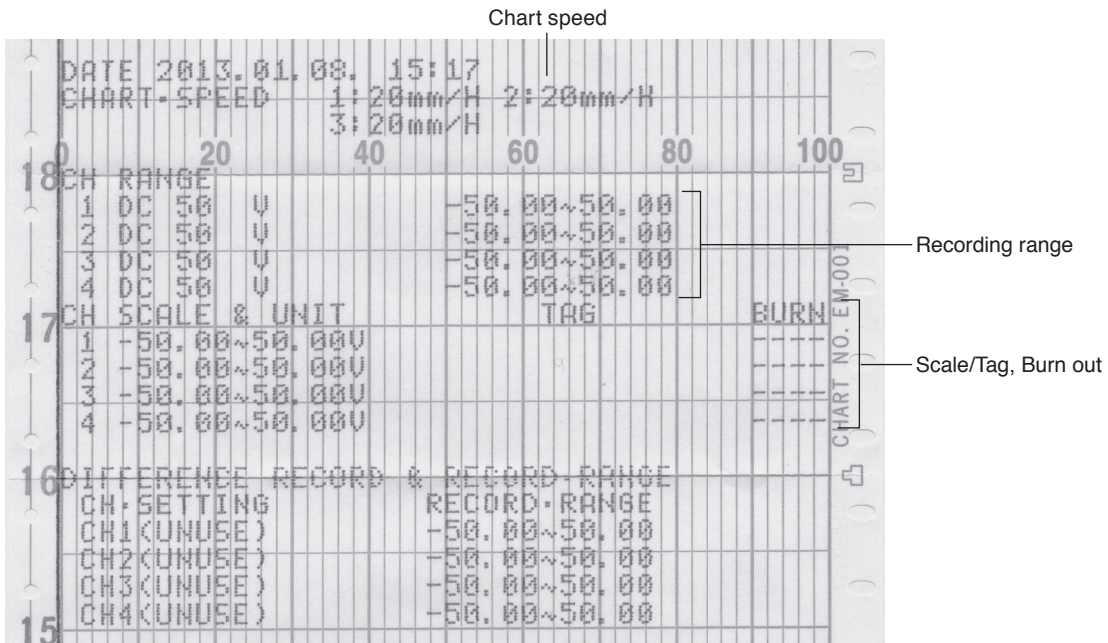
Chart speed

DATE 2013.01.08. 15:17
CHART-SPEED 1:20mm/H 2:20mm/H
3:20mm/H

0 20 40 60 80 100

18 CH RANGE
1 DC 50 V -50.00~50.00
2 DC 50 V -50.00~50.00
3 DC 50 V -50.00~50.00
4 DC 50 V -50.00~50.00

Recording range

17 CH SCALE & UNIT TAG BURN
1 -50.00~50.00V ----
2 -50.00~50.00V ----
3 -50.00~50.00V ----
4 -50.00~50.00V ----

CHART NO. EM-001

Scale/Tag, Burn out

16 DIFFERENCE RECORD & RECORD-RANGE
CH-SETTING RECORD-RANGE
CH1(UNUSE) -50.00~50.00
CH2(UNUSE) -50.00~50.00
CH3(UNUSE) -50.00~50.00
CH4(UNUSE) -50.00~50.00

15